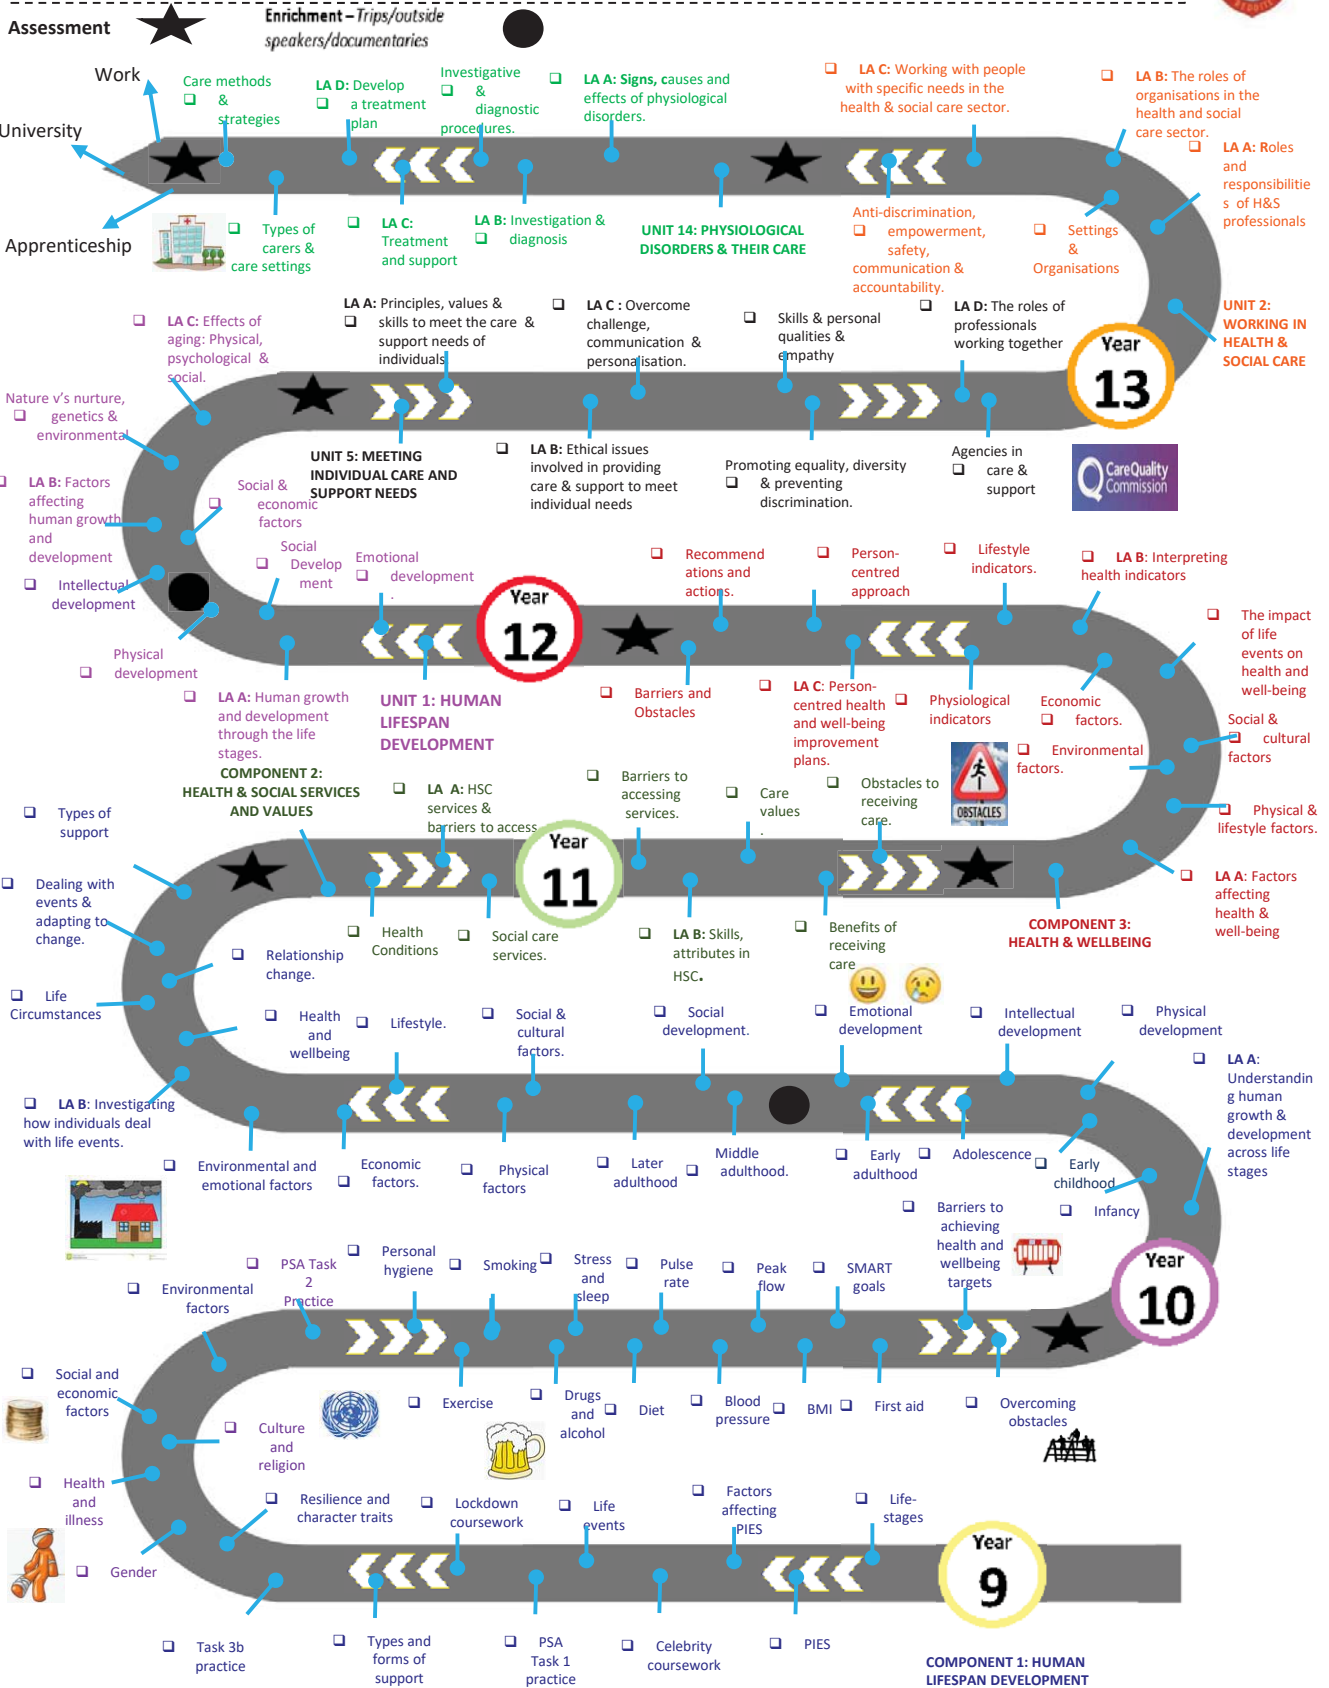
Assessment

Enrichment – Trips/outside speakers/documentaries

Work

University

Apprenticeship

❑ Care methods & strategies

LA D: Develop ❑ a treatment plan

Investigative ❑ & diagnostic procedures.

❑ LA A: Signs, causes and effects of physiological disorders.

❑ LA C: Working with people with specific needs in the health & social care sector.

❑ LA B: The roles of organisations in the health and social care sector.

❑ LA A: Roles and responsibilities of H&S professionals

❑ Types of carers & care settings

❑ LA C: Treatment and support

LA B: Investigation & ❑ diagnosis

UNIT 14: PHYSIOLOGICAL DISORDERS & THEIR CARE

Anti-discrimination, ❑ empowerment, safety, communication & accountability.

❑ Settings & Organisations

UNIT 2: WORKING IN HEALTH & SOCIAL CARE

❑ LA C: Effects of aging: Physical, psychological & social.

LA A: Principles, values & ❑ skills to meet the care & support needs of individuals

❑ LA C : Overcome challenge, communication & personalisation.

❑ Skills & personal qualities & empathy

❑ LA D: The roles of professionals working together

Year 13

Nature v's nurture, ❑ genetics & environmental

UNIT 5: MEETING INDIVIDUAL CARE AND SUPPORT NEEDS

❑ LA B: Ethical issues involved in providing care & support to meet individual needs

Promoting equality, diversity ❑ & preventing discrimination.

Agencies in ❑ care & support

CareQuality Commission

❑ LA B: Factors affecting human growth and development

Social & ❑ economic factors

❑ Intellectual development

❑ Social Development

❑ Emotional development

❑ Recommendations and actions.

❑ Person-centred approach

❑ Lifestyle indicators.

❑ LA B: Interpreting health indicators

❑ The impact of life events on health and well-being

Year 12

❑ Physical development

❑ LA A: Human growth and development through the life stages.

UNIT 1: HUMAN LIFESPAN DEVELOPMENT

❑ Barriers and Obstacles

❑ LA C: Person-centred health and well-being improvement plans.

❑ Physiological indicators

Economic ❑ factors.

Social & ❑ cultural factors

❑ Environmental factors.

COMPONENT 2: HEALTH & SOCIAL SERVICES AND VALUES

❑ LA A: HSC services & barriers to access

❑ Barriers to accessing services.

❑ Care values.

❑ Obstacles to receiving care.

OBSTACLES

❑ Physical & lifestyle factors.

❑ Types of support

❑ Dealing with events & adapting to change.

Year 11

❑ LA A: Factors affecting health & well-being

COMPONENT 3: HEALTH & WELLBEING

❑ Health Conditions

❑ Social care services.

❑ LA B: Skills, attributes in HSC.

❑ Benefits of receiving care

❑ Relationship change.

❑ Life Circumstances

❑ Health and wellbeing

❑ Lifestyle.

❑ Social & cultural factors.

❑ Social development.

❑ Emotional development

❑ Intellectual development

❑ Physical development

❑ LA A: Understanding human growth & development across life stages

❑ LA B: Investigating how individuals deal with life events.

❑ Environmental and emotional factors

❑ Economic factors.

❑ Physical factors

❑ Later adulthood

❑ Middle adulthood.

❑ Early adulthood

❑ Adolescence

❑ Early childhood

❑ Infancy

❑ Barriers to achieving health and wellbeing targets

❑ PSA Task 2 Practice

❑ Personal hygiene

❑ Smoking

❑ Stress and sleep

❑ Pulse rate

❑ Peak flow

❑ SMART goals

Year 10

❑ Environmental factors

❑ Social and economic factors

❑ Exercise

❑ Drugs and alcohol

❑ Diet

❑ Blood pressure

❑ BMI

❑ First aid

❑ Overcoming obstacles

❑ Culture and religion

❑ Health and illness

❑ Resilience and character traits

❑ Lockdown coursework

❑ Life events

❑ Factors affecting PIES

❑ Life-stages

❑ Gender

Year 9

❑ Task 3b practice

❑ Types and forms of support

❑ PSA Task 1 practice

❑ Celebrity coursework

❑ PIES

COMPONENT 1: HUMAN LIFESPAN DEVELOPMENT